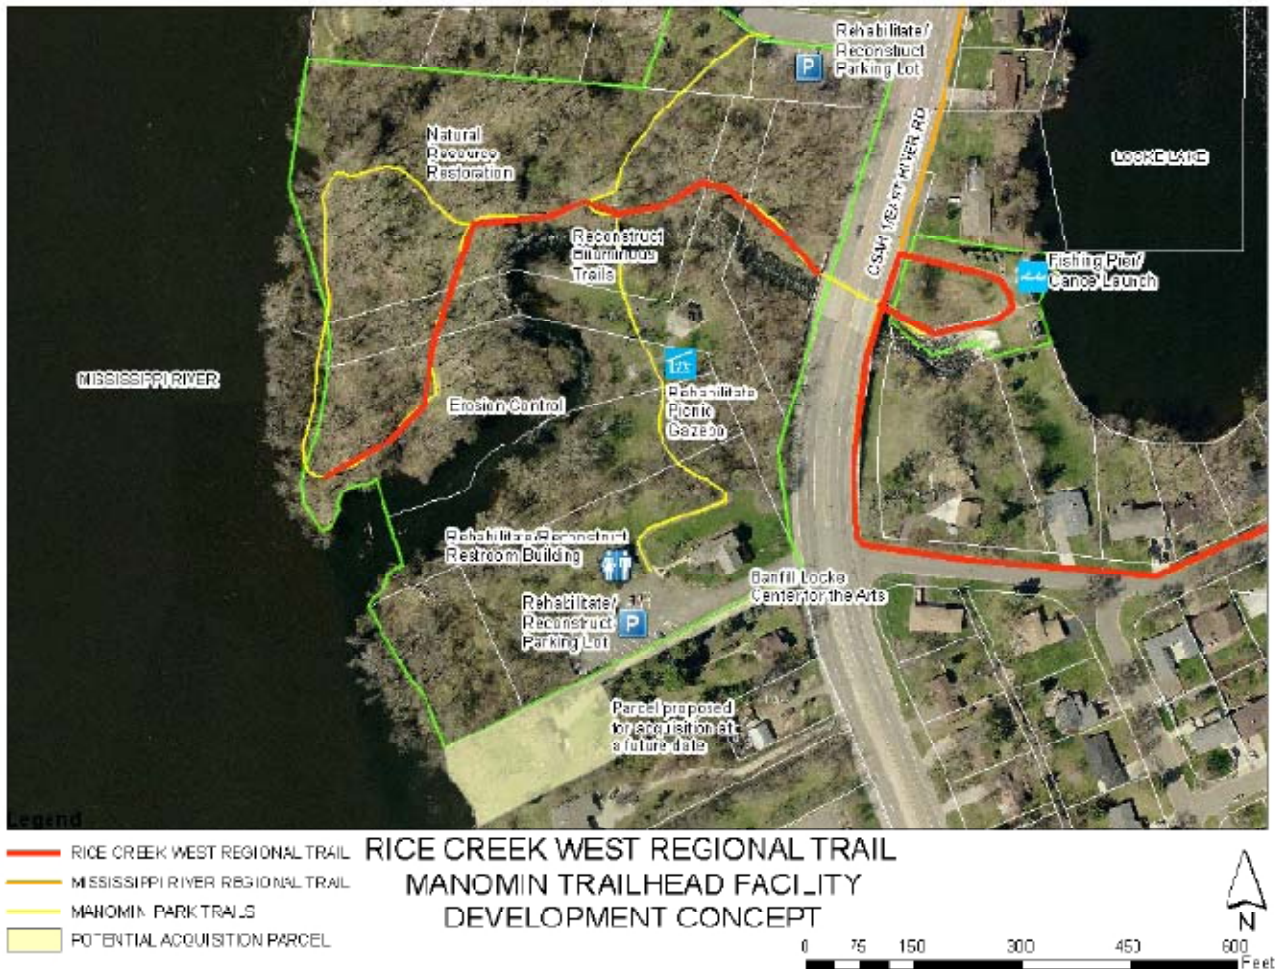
Rehabilitate/ Reconstruct Parking Lot

Natural Resource Restoration

LOCKE LAKE

Reconstruct Bituminous Trails

CSAH 1/EAST RIVER RD

Fishing Pier/ Canoe Launch

MISSISSIPPI RIVER

Rehabilitate Picnic Gazebo

Erosion Control

Rehabilitate/Reconstruct Restroom Building

Banfill Locke Center for the Arts

Rehabilitate/ Reconstruct Parking Lot

Parcel proposed for acquisition at a future date

Legend

RICE CREEK WEST REGIONAL TRAIL

MISSISSIPPI RIVER REGIONAL TRAIL

MANOMIN PARK TRAILS

POTENTIAL ACQUISITION PARCEL

RICE CREEK WEST REGIONAL TRAIL
MANOMIN TRAILHEAD FACILITY
DEVELOPMENT CONCEPT

N

0 75 150 300 450 600 Feet